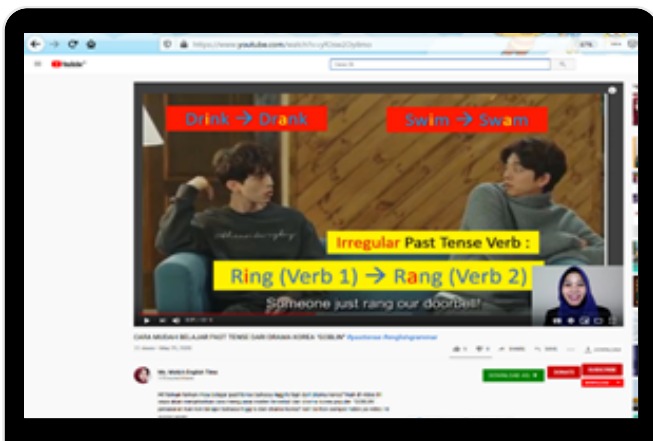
https://www.youtube.com/watch?v=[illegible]

YouTube

Search

Drink → Drank

Swim → Swam

Irregular Past Tense Verb :

Ring (Verb 1) → Rang (Verb 2)

Someone just rang our doorbell!

CARA MUDAH BELAJAR PAST TENSE DARI DRAMA KOREA "GOBLIN" #pasttense #englishgrammar

Ms. Mela's English Time

DOWNLOAD

DONATE

SUBSCRIBE

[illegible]